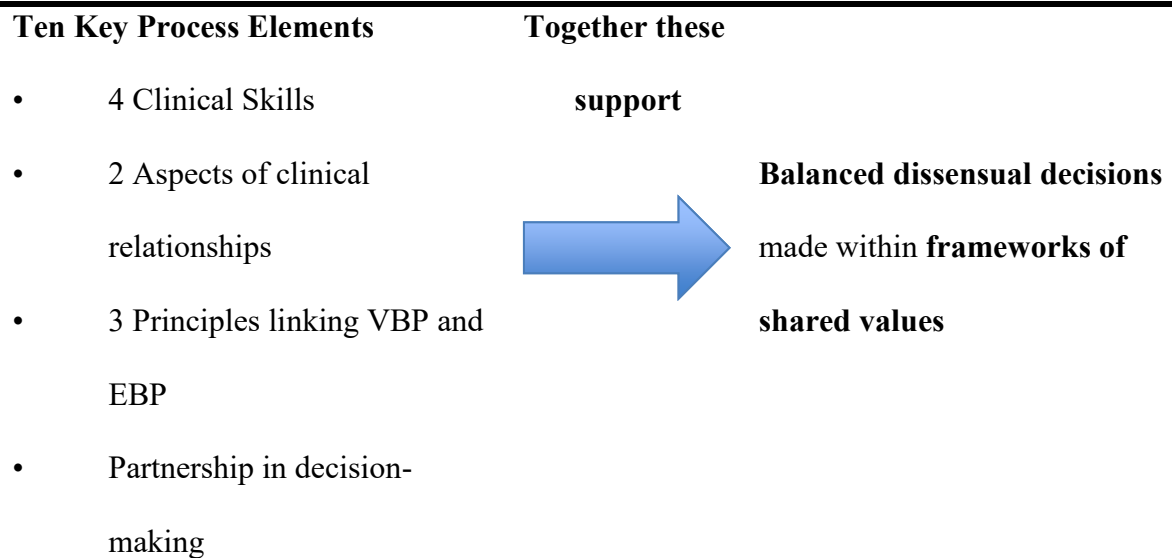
**Ten Key Process Elements**

- 4 Clinical Skills
- 2 Aspects of clinical relationships
- 3 Principles linking VBP and EBP
- Partnership in decision-making

**Together these support**

**Balanced dissensual decisions** made within **frameworks of shared values**